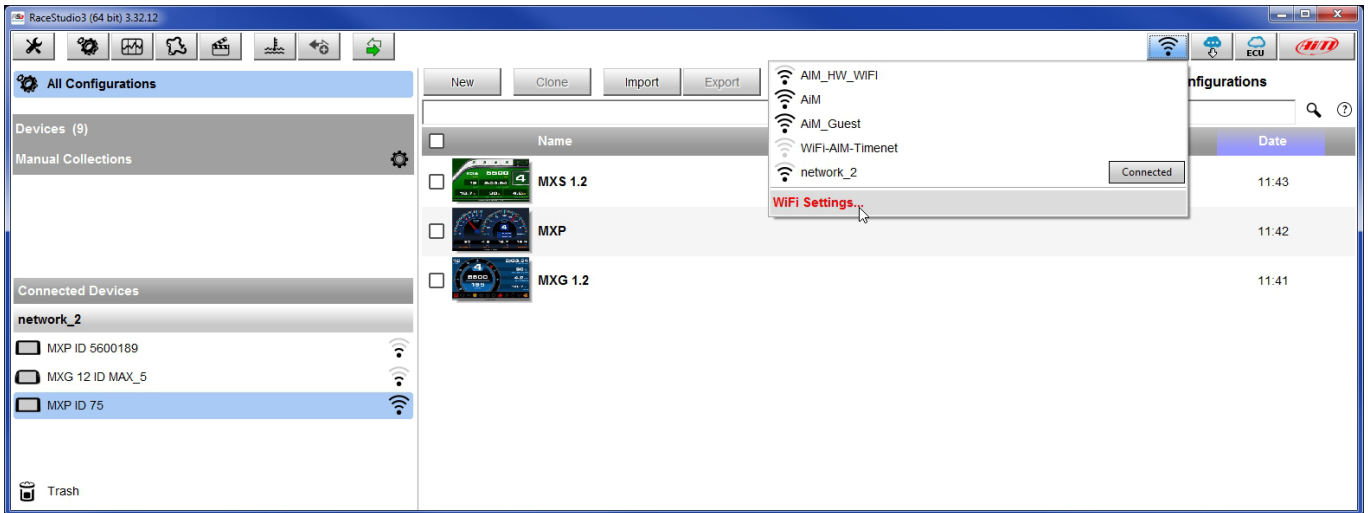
RaceStudio3 (64 bit) 3.32.12

ECU

AiM

All Configurations

Devices (9)

Manual Collections

Connected Devices

network_2

MXP ID 5600189

MXG 12 ID MAX_5

MXP ID 75

Trash

New Clone Import Export

nfigurations

Name

Date

MXS 1.2 11:43

MXP 11:42

MXG 1.2 11:41

AiM_HW_WIFI

AiM

AiM_Guest

WiFi-AIM-Timenet

network_2

Connected

WiFi Settings...